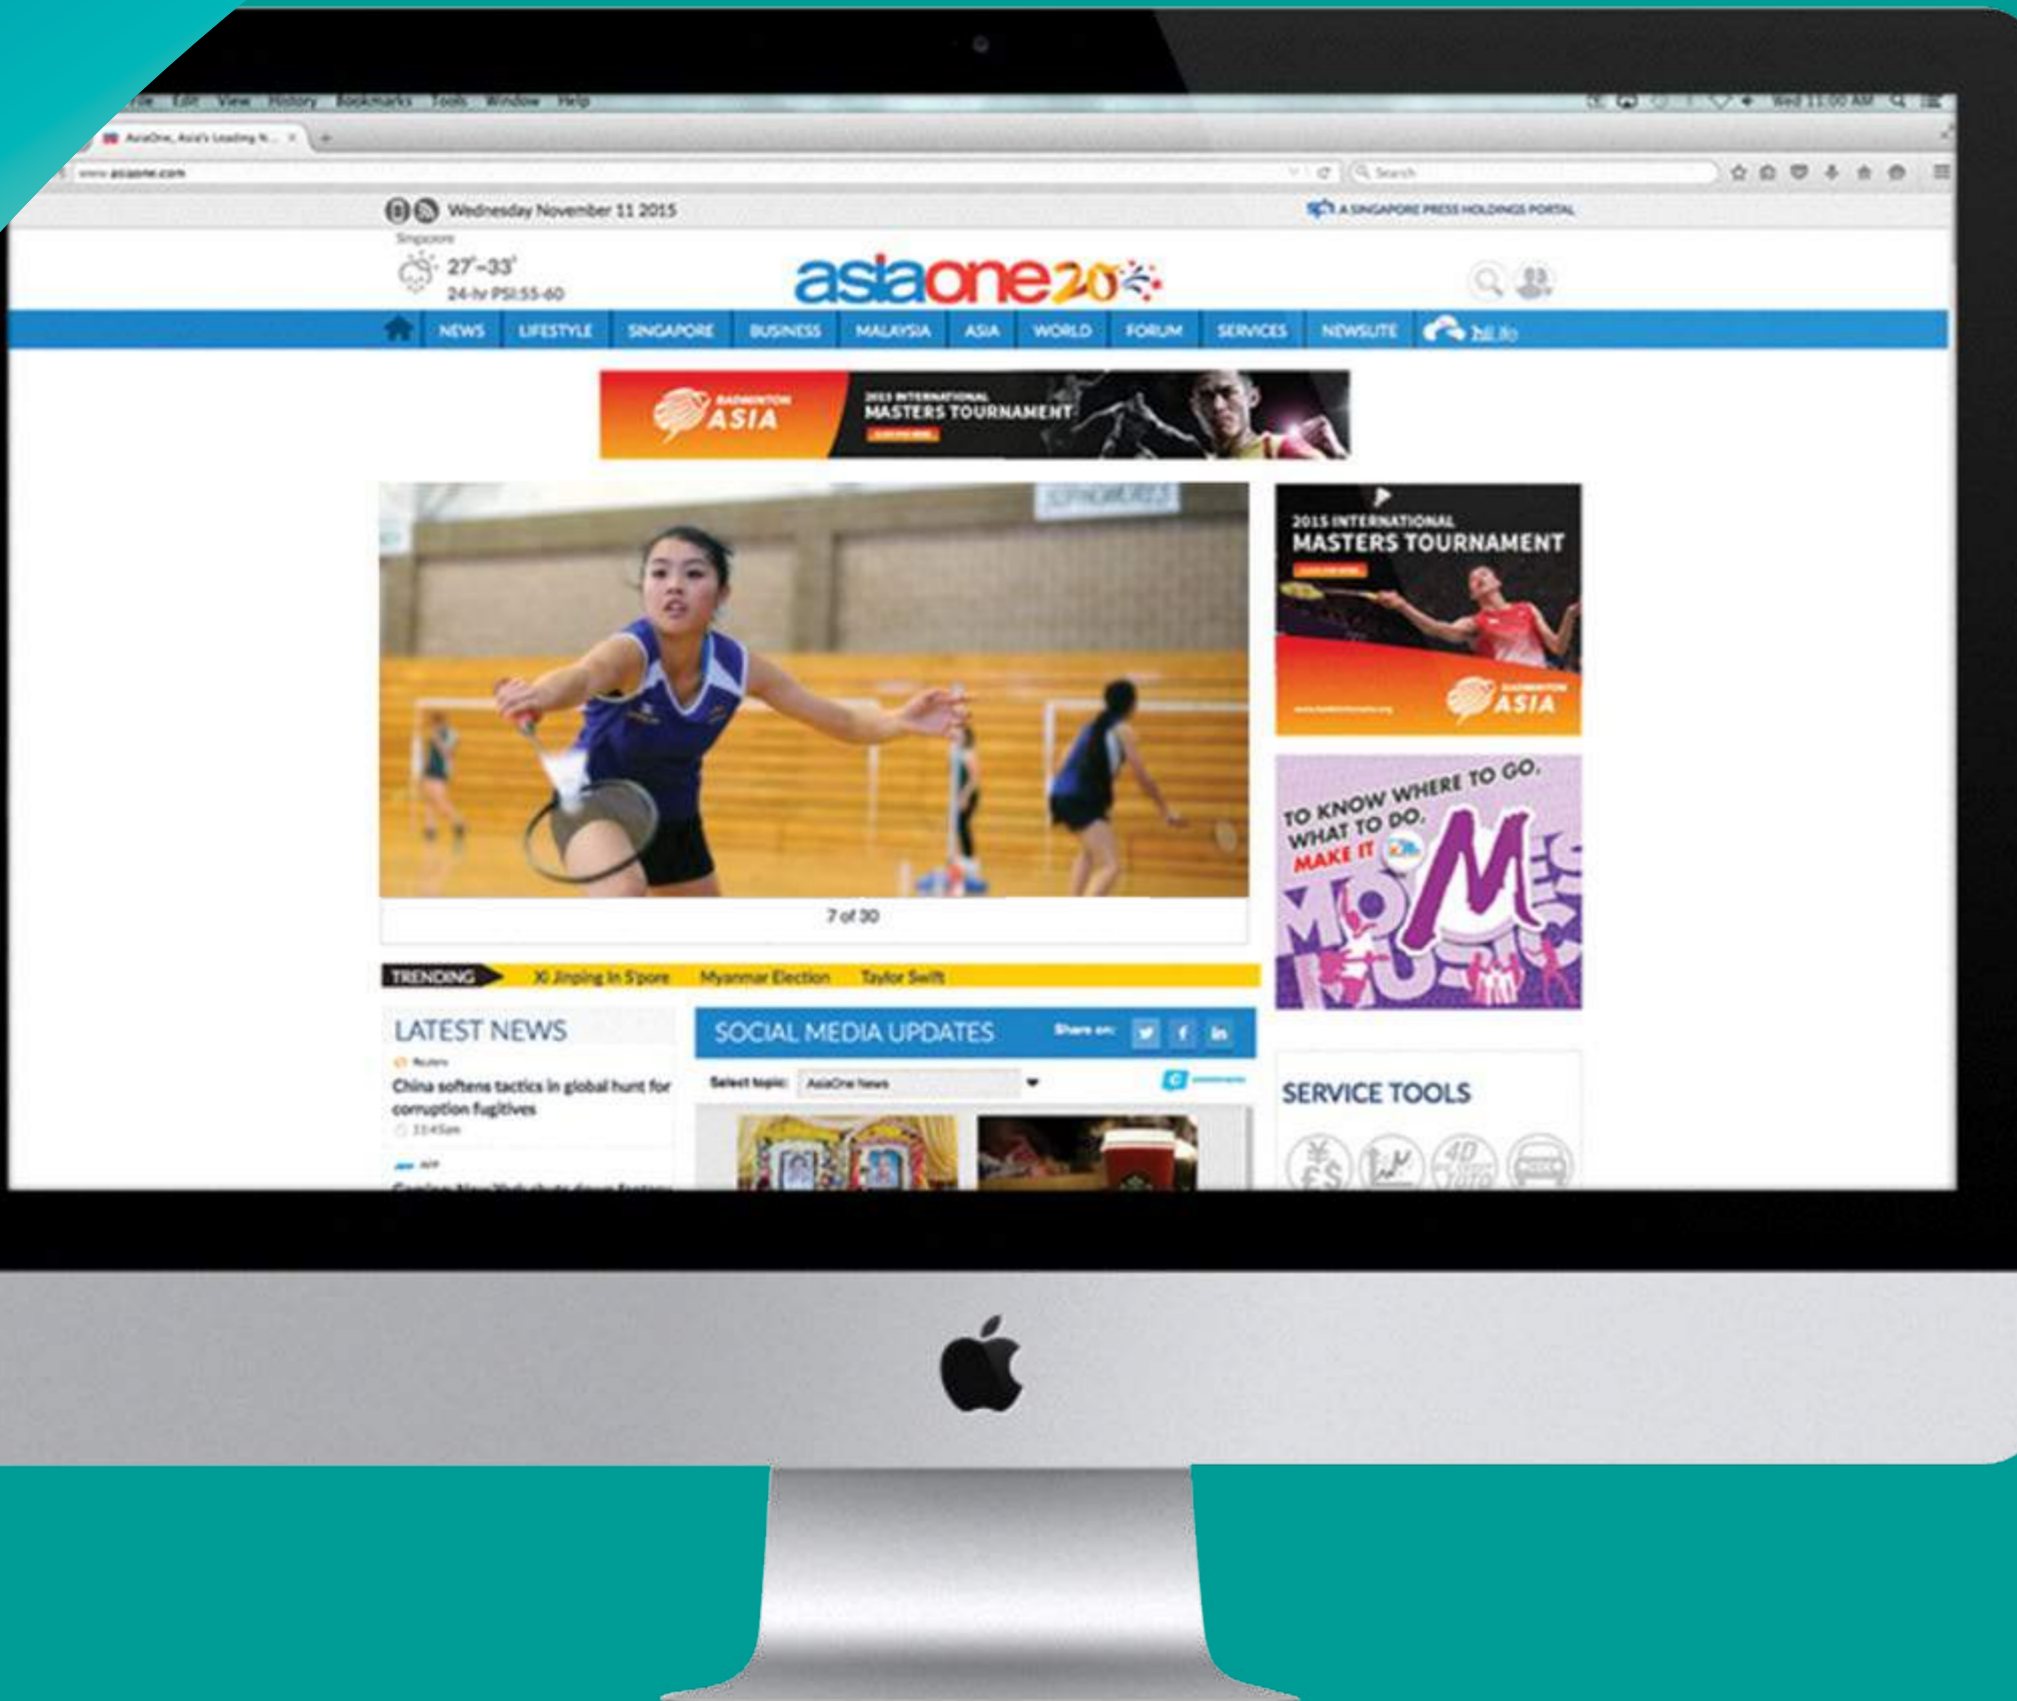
File Edit View History Bookmarks Tools Window Help

Wed 11:00 AM

AsiaOne, Asia's Leading N...

www.asiaone.com

Search

Wednesday November 11 2015

A SINGAPORE PRESS HOLDINGS PORTAL

Singapore

27°-33°

24-hr PSI:55-60

asiaone20

NEWS LIFESTYLE SINGAPORE BUSINESS MALAYSIA ASIA WORLD FORUM SERVICES NEWSLITE

BADMINTON ASIA

2015 INTERNATIONAL MASTERS TOURNAMENT

7 of 30

TRENDING Xi Jinping in S'pore Myanmar Election Taylor Swift

LATEST NEWS

Reuters

China softens tactics in global hunt for corruption fugitives

11:45am

AFP

SOCIAL MEDIA UPDATES

Share on:

Select topic: AsiaOne News

2015 INTERNATIONAL MASTERS TOURNAMENT

BADMINTON ASIA

TO KNOW WHERE TO GO, WHAT TO DO, MAKE IT

SERVICE TOOLS

4D TOTO